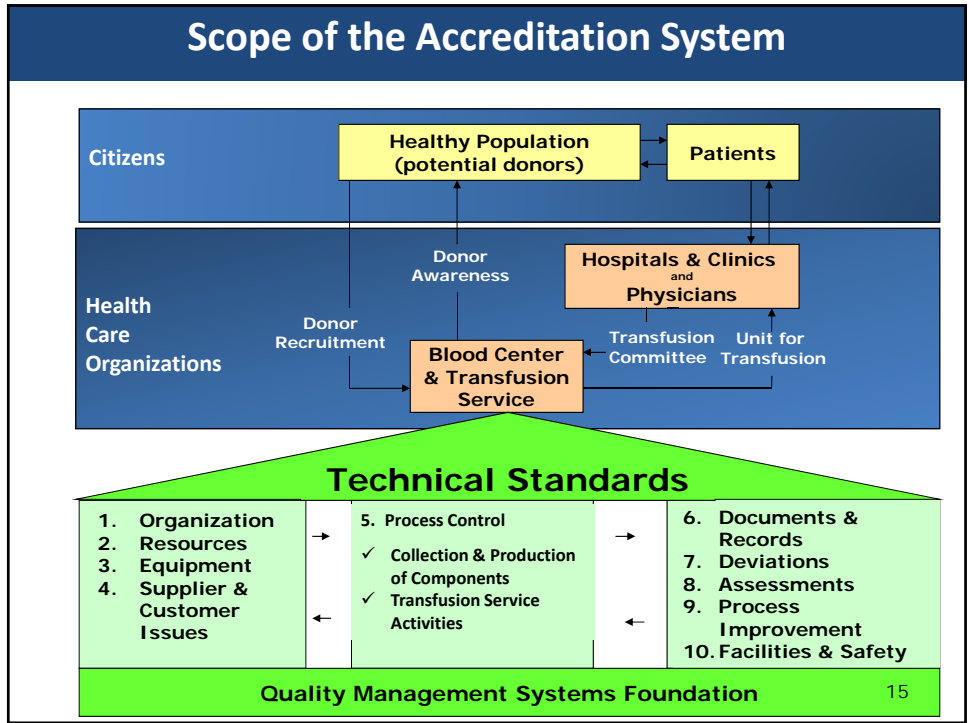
Scope of the Accreditation System

Citizens

Healthy Population (potential donors)

Patients

Health Care Organizations

Donor Awareness

Hospitals & Clinics and Physicians

Donor Recruitment

Transfusion Committee

Unit for Transfusion

Blood Center & Transfusion Service

Technical Standards

1. Organization
2. Resources
3. Equipment
4. Supplier & Customer Issues

5. Process Control
✓ Collection & Production of Components
✓ Transfusion Service Activities

6. Documents & Records
7. Deviations
8. Assessments
9. Process Improvement
10. Facilities & Safety

Quality Management Systems Foundation

15